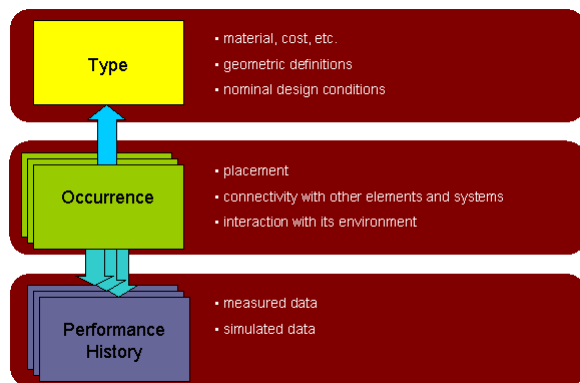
Type

• material, cost, etc.
• geometric definitions
• nominal design conditions

Occurrence

• placement
• connectivity with other elements and systems
• interaction with its environment

Performance History

• measured data
• simulated data